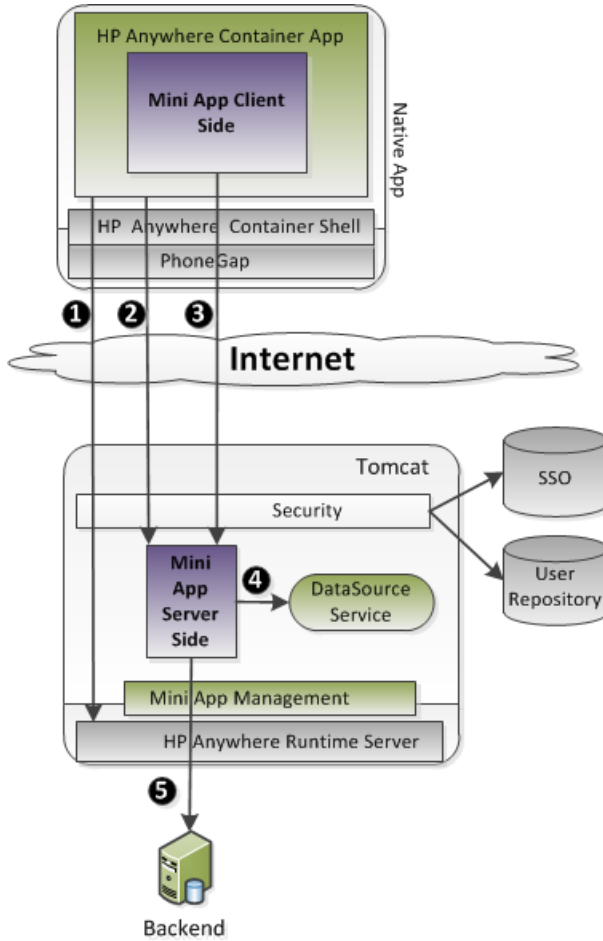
HP Anywhere Container App

Mini App Client Side

Native App

HP Anywhere Container Shell

PhoneGap

❶ ❷ ❸

Internet

Tomcat

SSO

Security

User Repository

Mini App Server Side

❹

DataSource Service

Mini App Management

HP Anywhere Runtime Server

❺

Backend